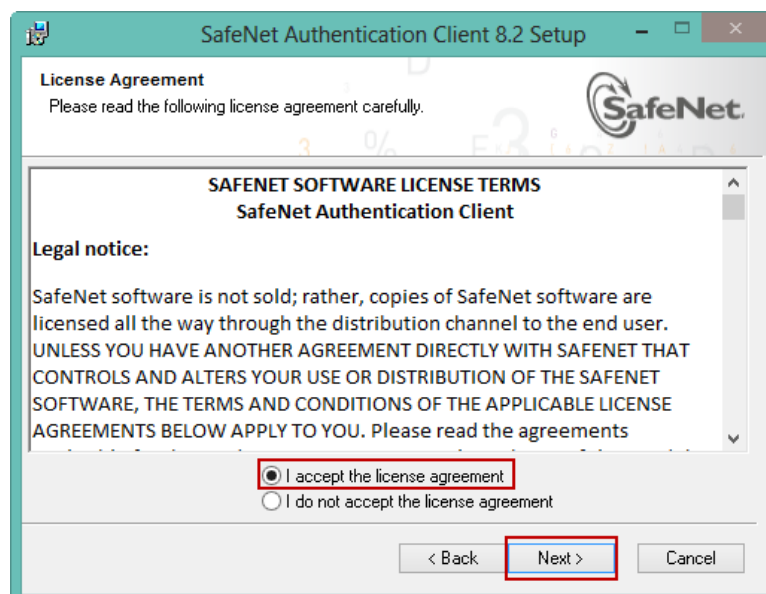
SafeNet Authentication Client 8.2 Setup

License Agreement
Please read the following license agreement carefully.

SafeNet

SAFENET SOFTWARE LICENSE TERMS
SafeNet Authentication Client

Legal notice:

SafeNet software is not sold; rather, copies of SafeNet software are licensed all the way through the distribution channel to the end user. UNLESS YOU HAVE ANOTHER AGREEMENT DIRECTLY WITH SAFENET THAT CONTROLS AND ALTERS YOUR USE OR DISTRIBUTION OF THE SAFENET SOFTWARE, THE TERMS AND CONDITIONS OF THE APPLICABLE LICENSE AGREEMENTS BELOW APPLY TO YOU. Please read the agreements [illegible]

I accept the license agreement
I do not accept the license agreement

< Back
Next >
Cancel